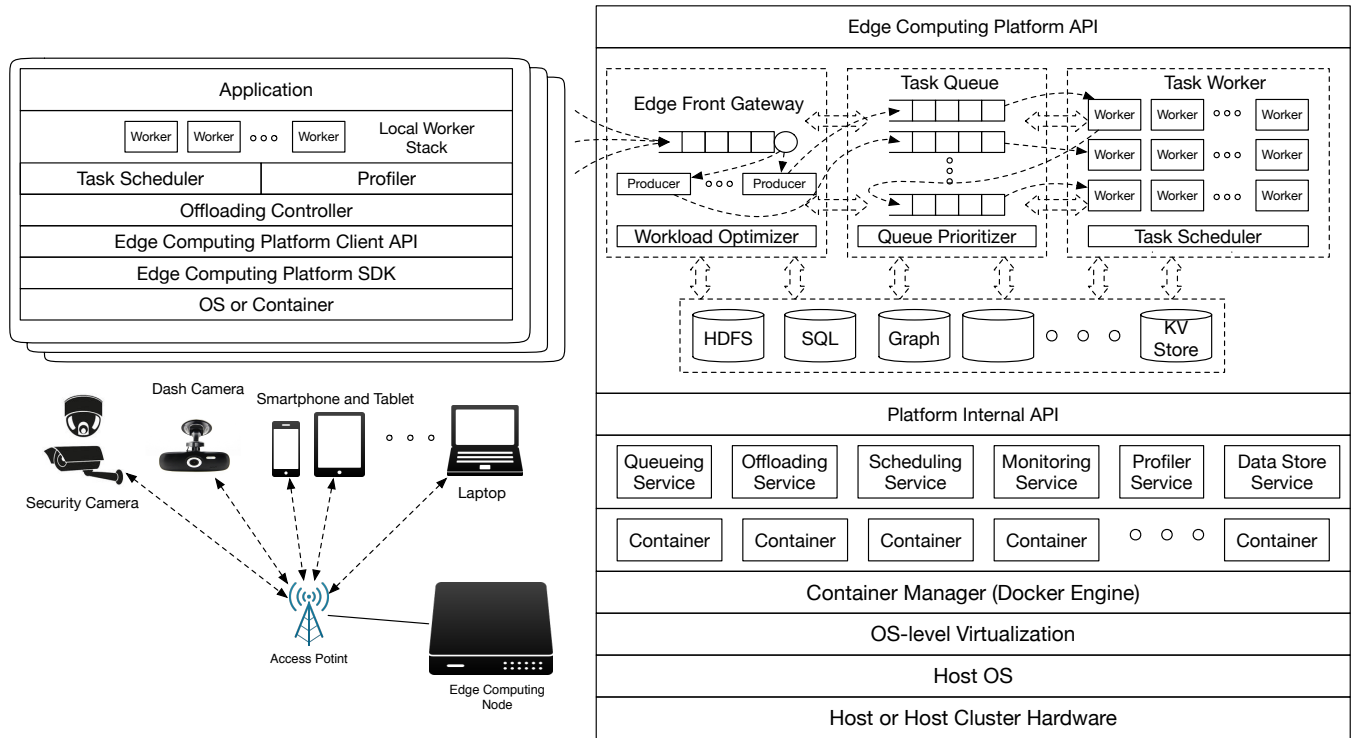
Application

Worker Worker ○○○ Worker Local Worker Stack

Task Scheduler | Profiler

Offloading Controller

Edge Computing Platform Client API

Edge Computing Platform SDK

OS or Container

Security Camera

Dash Camera

Smartphone and Tablet

○ ○ ○

Laptop

Access Potint

Edge Computing Node

Edge Computing Platform API

Edge Front Gateway

Producer ○○○ Producer

Workload Optimizer

Task Queue

Queue Prioritizer

Task Worker

Worker Worker ○○○ Worker
Worker Worker ○○○ Worker
Worker Worker ○○○ Worker

Task Scheduler

HDFS SQL Graph ○ ○ ○ KV Store

Platform Internal API

| Queueing Service | Offloading Service | Scheduling Service | Monitoring Service | Profiler Service | Data Store Service |
|---|---|---|---|---|---|

Container Container Container Container ○ ○ ○ Container

Container Manager (Docker Engine)

OS-level Virtualization

Host OS

Host or Host Cluster Hardware